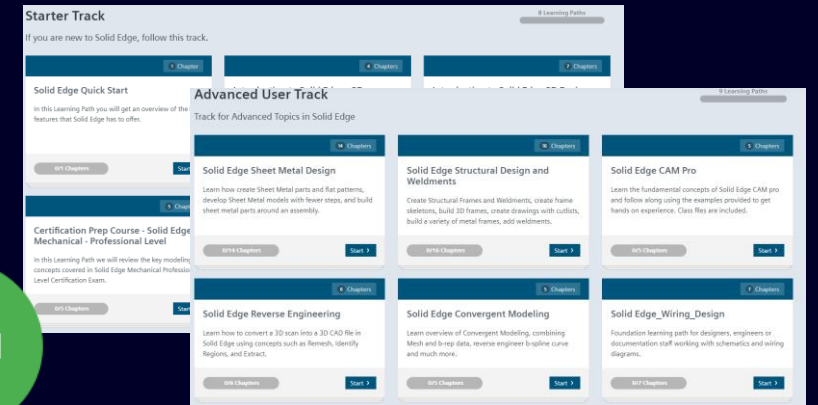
Starter Track

8 Learning Paths

If you are new to Solid Edge, follow this track.

1 Chapter

Solid Edge Quick Start

In this Learning Path you will get an overview of the features that Solid Edge has to offer.

0/1 Chapters

Start

4 Chapters

7 Chapters

5 Chapters

Certification Prep Course - Solid Edge Mechanical - Professional Level

In this Learning Path we will review the key modeling concepts covered in Solid Edge Mechanical Professional Level Certification Exam.

0/5 Chapters

Start

Advanced User Track

9 Learning Paths

Track for Advanced Topics in Solid Edge

14 Chapters

Solid Edge Sheet Metal Design

Learn how create Sheet Metal parts and flat patterns, develop Sheet Metal models with fewer steps, and build sheet metal parts around an assembly.

0/14 Chapters

Start ›

16 Chapters

Solid Edge Structural Design and Weldments

Create Structural Frames and Weldments, create frame skeletons, build 3D frames, create drawings with cutlists, build a variety of metal frames, add weldments.

0/16 Chapters

Start ›

5 Chapters

Solid Edge CAM Pro

Learn the fundamental concepts of Solid Edge CAM pro and follow along using the examples provided to get hands on experience. Class files are included.

0/5 Chapters

Start ›

6 Chapters

Solid Edge Reverse Engineering

Learn how to convert a 3D scan into a 3D CAD file in Solid Edge using concepts such as Remesh, Identify Regions, and Extract.

0/6 Chapters

Start ›

5 Chapters

Solid Edge Convergent Modeling

Learn overview of Convergent Modeling, combining Mesh and b-rep data, reverse engineer b-spline curve and much more.

0/5 Chapters

Start ›

7 Chapters

Solid Edge_Wiring_Design

Foundation learning path for designers, engineers or documentation staff working with schematics and wiring diagrams.

0/7 Chapters

Start ›